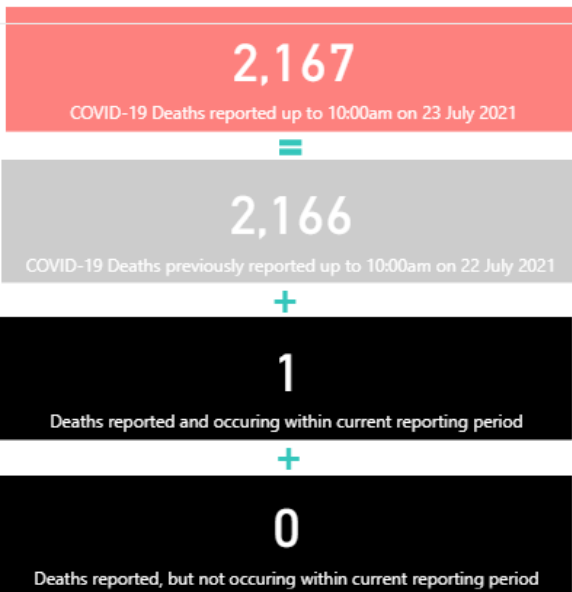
2,167

COVID-19 Deaths reported up to 10:00am on 23 July 2021

=

2,166

COVID-19 Deaths previously reported up to 10:00am on 22 July 2021

+

1

Deaths reported and occuring within current reporting period

+

0

Deaths reported, but not occuring within current reporting period